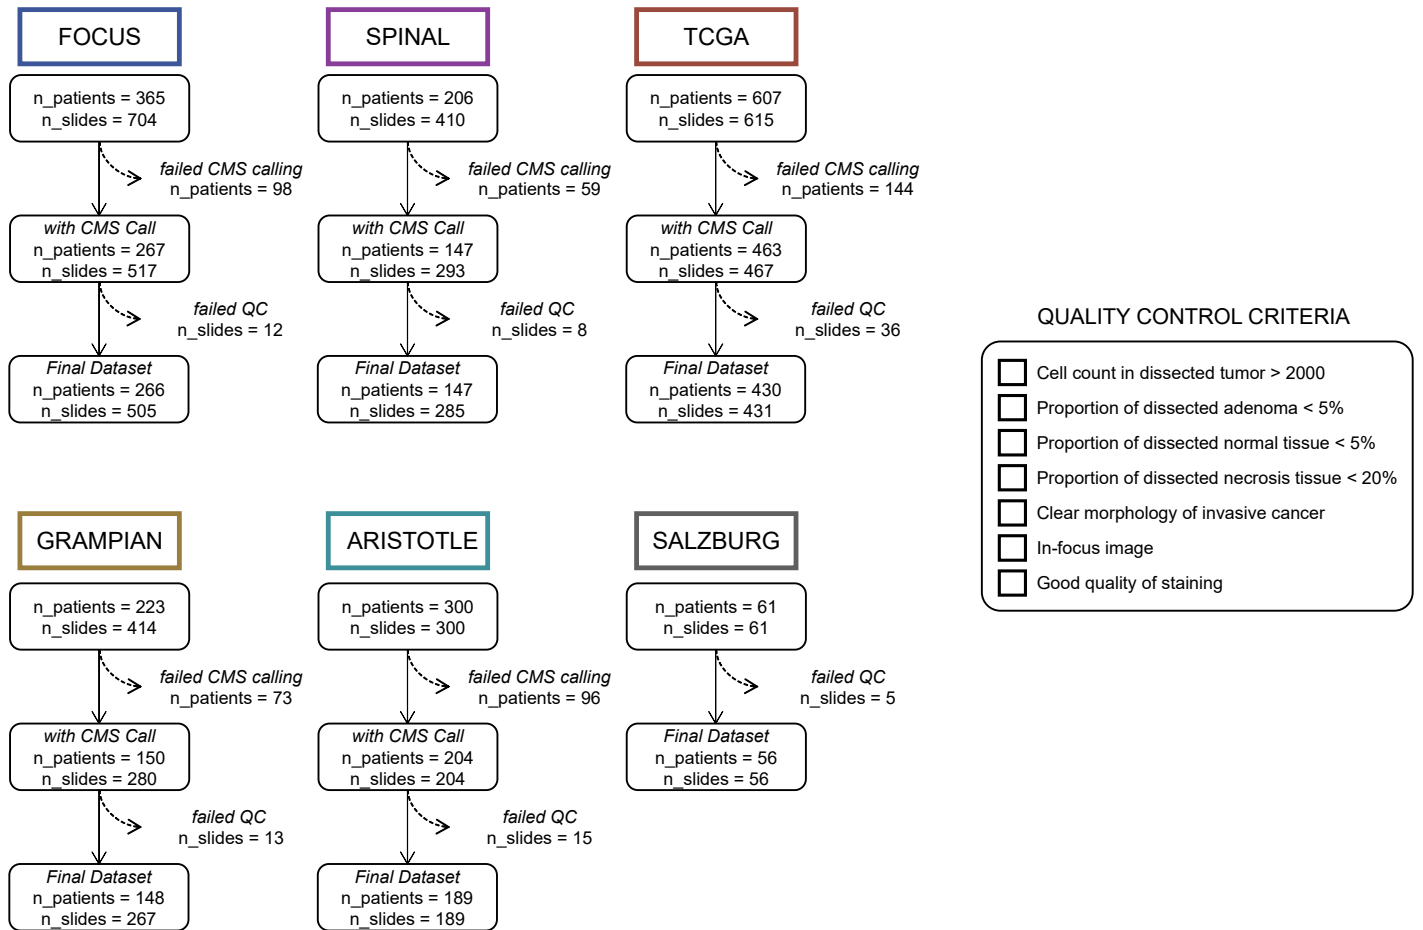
FOCUS

n_patients = 365
n_slides = 704

failed CMS calling
n_patients = 98

with CMS Call
n_patients = 267
n_slides = 517

failed QC
n_slides = 12

Final Dataset
n_patients = 266
n_slides = 505

SPINAL

n_patients = 206
n_slides = 410

failed CMS calling
n_patients = 59

with CMS Call
n_patients = 147
n_slides = 293

failed QC
n_slides = 8

Final Dataset
n_patients = 147
n_slides = 285

TCGA

n_patients = 607
n_slides = 615

failed CMS calling
n_patients = 144

with CMS Call
n_patients = 463
n_slides = 467

failed QC
n_slides = 36

Final Dataset
n_patients = 430
n_slides = 431

GRAMPIAN

n_patients = 223
n_slides = 414

failed CMS calling
n_patients = 73

with CMS Call
n_patients = 150
n_slides = 280

failed QC
n_slides = 13

Final Dataset
n_patients = 148
n_slides = 267

ARISTOTLE

n_patients = 300
n_slides = 300

failed CMS calling
n_patients = 96

with CMS Call
n_patients = 204
n_slides = 204

failed QC
n_slides = 15

Final Dataset
n_patients = 189
n_slides = 189

SALZBURG

n_patients = 61
n_slides = 61

failed QC
n_slides = 5

Final Dataset
n_patients = 56
n_slides = 56

QUALITY CONTROL CRITERIA

Cell count in dissected tumor > 2000
Proportion of dissected adenoma < 5%
Proportion of dissected normal tissue < 5%
Proportion of dissected necrosis tissue < 20%
Clear morphology of invasive cancer
In-focus image
Good quality of staining